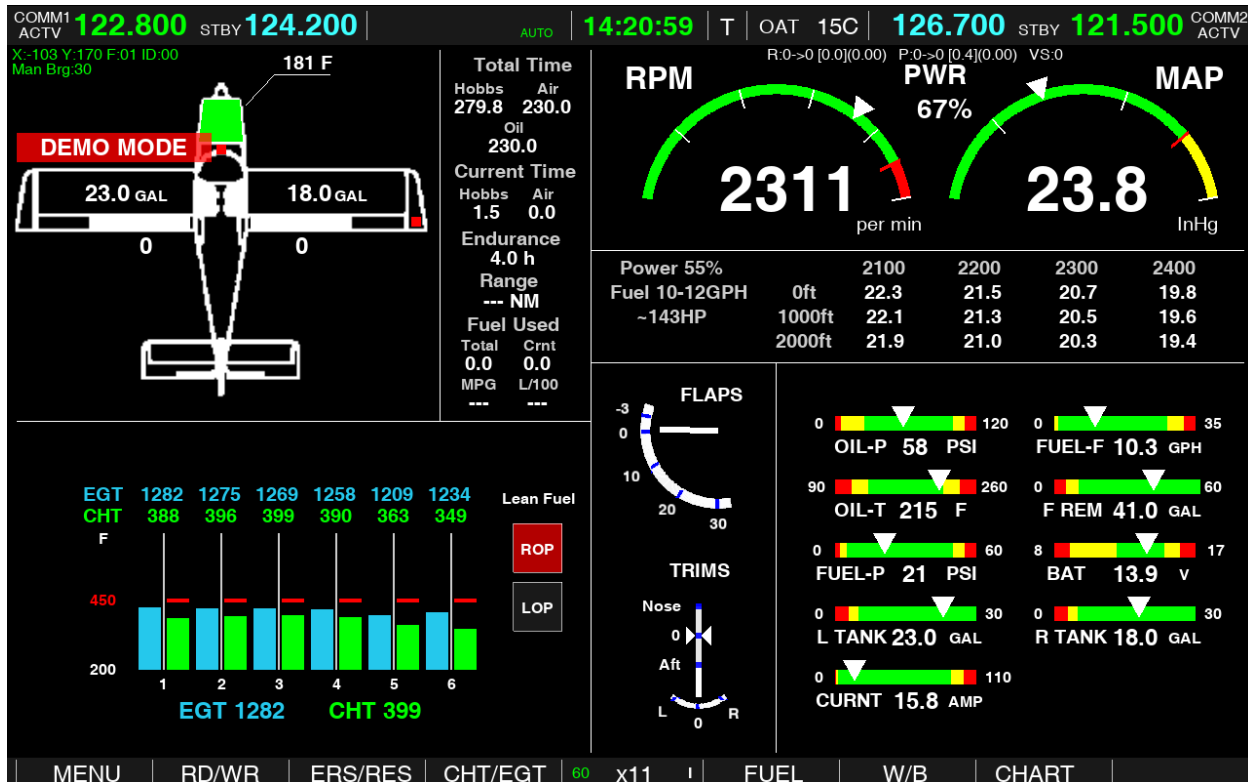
COMM1 ACTV 122.800 STBY 124.200 AUTO 14:20:59 T OAT 15C 126.700 STBY 121.500 COMM2 ACTV

X:-103 Y:170 F:01 ID:00
Man Brg:30

181 F

DEMO MODE

23.0 GAL 18.0 GAL

0 0

Total Time
Hobbs 279.8 Air 230.0
Oil 230.0
Current Time
Hobbs 1.5 Air 0.0
Endurance
4.0 h
Range
--- NM
Fuel Used
Total 0.0 Crnt 0.0
MPG --- L/100 ---

R:0->0 [0.0](0.00) P:0->0 [0.4](0.00) VS:0

RPM
2311
per min

PWR
67%

MAP
23.8
InHg

| Power 55% | | 2100 | 2200 | 2300 | 2400 |
|---|---|---|---|---|---|
| Fuel 10-12GPH | 0ft | 22.3 | 21.5 | 20.7 | 19.8 |
| ~143HP | 1000ft | 22.1 | 21.3 | 20.5 | 19.6 |
| | 2000ft | 21.9 | 21.0 | 20.3 | 19.4 |

EGT 1282 1275 1269 1258 1209 1234
CHT 388 396 399 390 363 349
F
450
200
1 2 3 4 5 6
EGT 1282 CHT 399

Lean Fuel
ROP
LOP

FLAPS
-3
0
10
20
30

TRIMS
Nose
0
Aft
L 0 R

0 120
OIL-P 58 PSI
0 35
FUEL-F 10.3 GPH
90 260
OIL-T 215 F
0 60
F REM 41.0 GAL
0 60
FUEL-P 21 PSI
8 17
BAT 13.9 V
0 30
L TANK 23.0 GAL
0 30
R TANK 18.0 GAL
0 110
CURNT 15.8 AMP

MENU RD/WR ERS/RES CHT/EGT 60 x11 FUEL W/B CHART